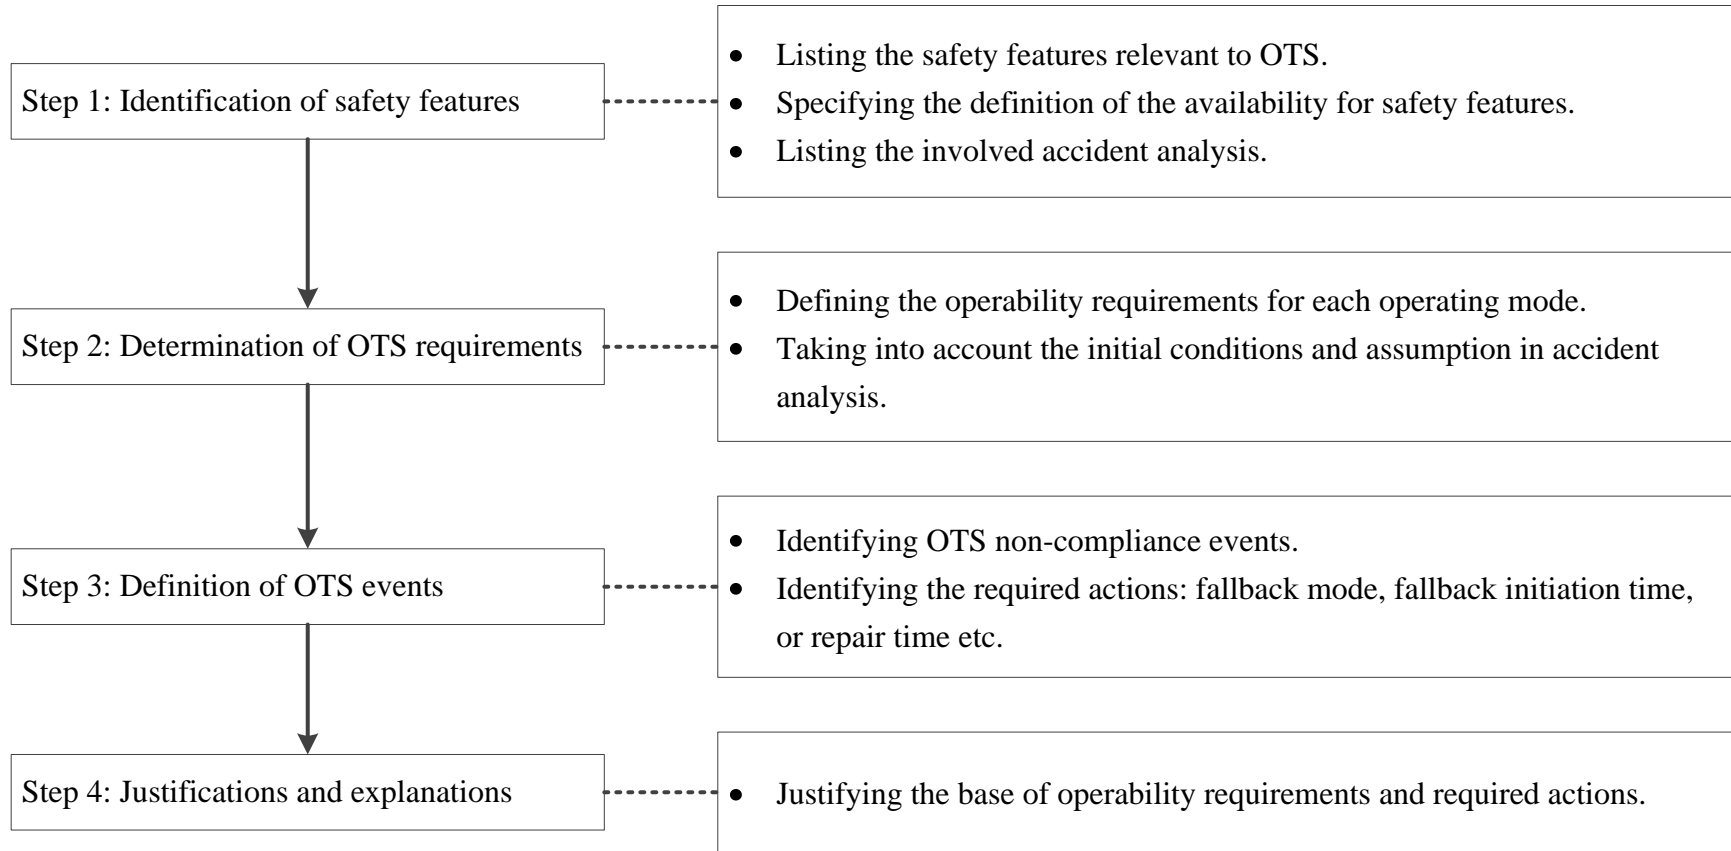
Step 1: Identification of safety features

- Listing the safety features relevant to OTS.
- Specifying the definition of the availability for safety features.
- Listing the involved accident analysis.

Step 2: Determination of OTS requirements

- Defining the operability requirements for each operating mode.
- Taking into account the initial conditions and assumption in accident analysis.

Step 3: Definition of OTS events

- Identifying OTS non-compliance events.
- Identifying the required actions: fallback mode, fallback initiation time, or repair time etc.

Step 4: Justifications and explanations

- Justifying the base of operability requirements and required actions.